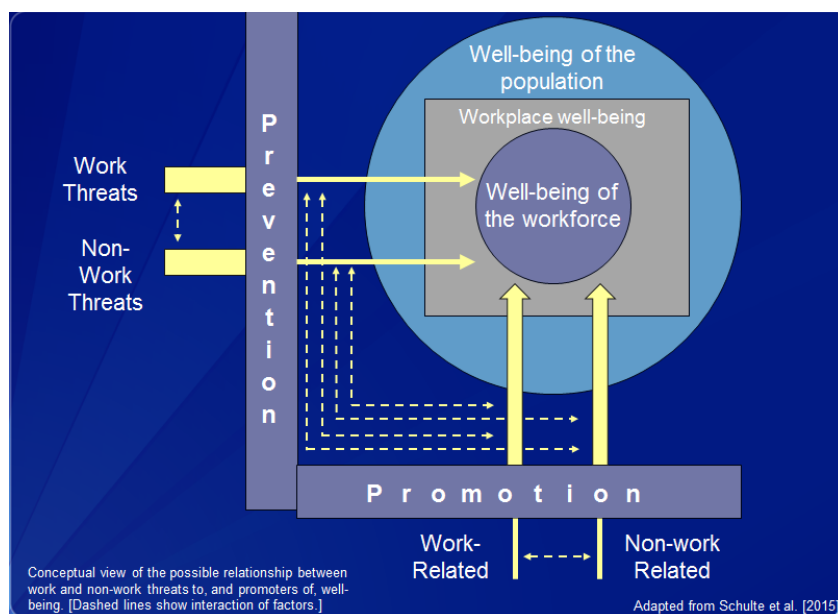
Well-being of the population

Workplace well-being

Well-being of the workforce

Work Threats

Non-Work Threats

Prevention

Promotion

Work-Related

Non-work Related

Conceptual view of the possible relationship between work and non-work threats to, and promoters of, well-being. [Dashed lines show interaction of factors.]

Adapted from Schulte et al. [2015]